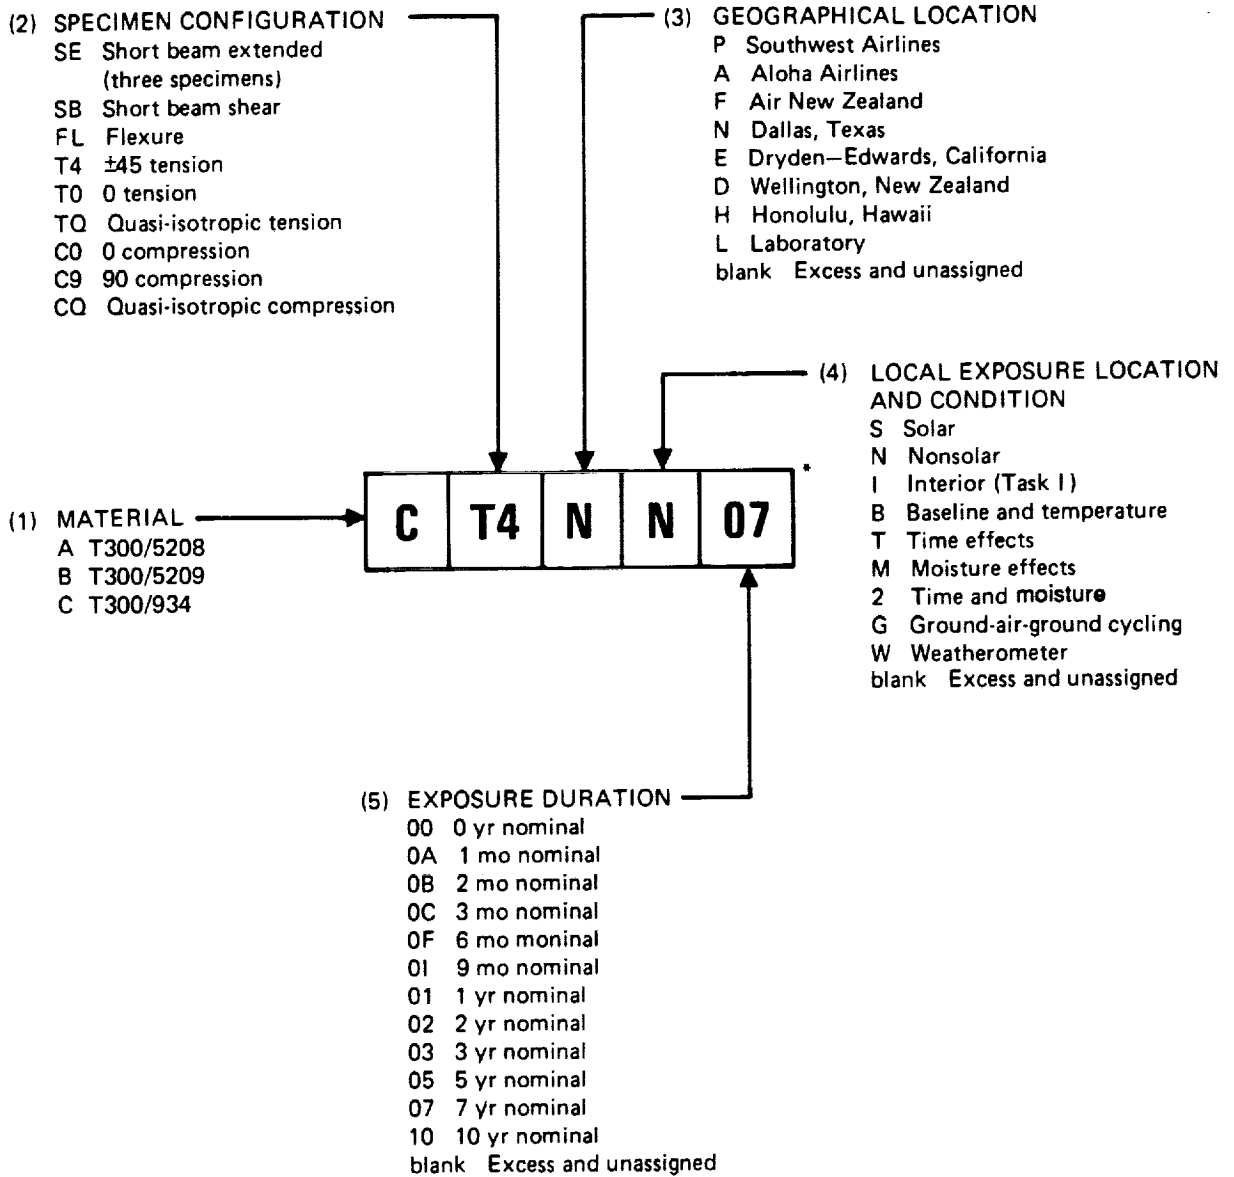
(2) SPECIMEN CONFIGURATION
SE Short beam extended (three specimens)
SB Short beam shear
FL Flexure
T4 ±45 tension
T0 0 tension
TQ Quasi-isotropic tension
C0 0 compression
C9 90 compression
CQ Quasi-isotropic compression

(3) GEOGRAPHICAL LOCATION
P Southwest Airlines
A Aloha Airlines
F Air New Zealand
N Dallas, Texas
E Dryden—Edwards, California
D Wellington, New Zealand
H Honolulu, Hawaii
L Laboratory
blank Excess and unassigned

(4) LOCAL EXPOSURE LOCATION AND CONDITION
S Solar
N Nonsolar
I Interior (Task I)
B Baseline and temperature
T Time effects
M Moisture effects
2 Time and moisture
G Ground-air-ground cycling
W Weatherometer
blank Excess and unassigned

(1) MATERIAL
A T300/5208
B T300/5209
C T300/934

| C | T4 | N | N | 07 |
|---|---|---|---|---|

*

(5) EXPOSURE DURATION
00 0 yr nominal
0A 1 mo nominal
0B 2 mo nominal
0C 3 mo nominal
0F 6 mo moninal
0I 9 mo nominal
01 1 yr nominal
02 2 yr nominal
03 3 yr nominal
05 5 yr nominal
07 7 yr nominal
10 10 yr nominal
blank Excess and unassigned